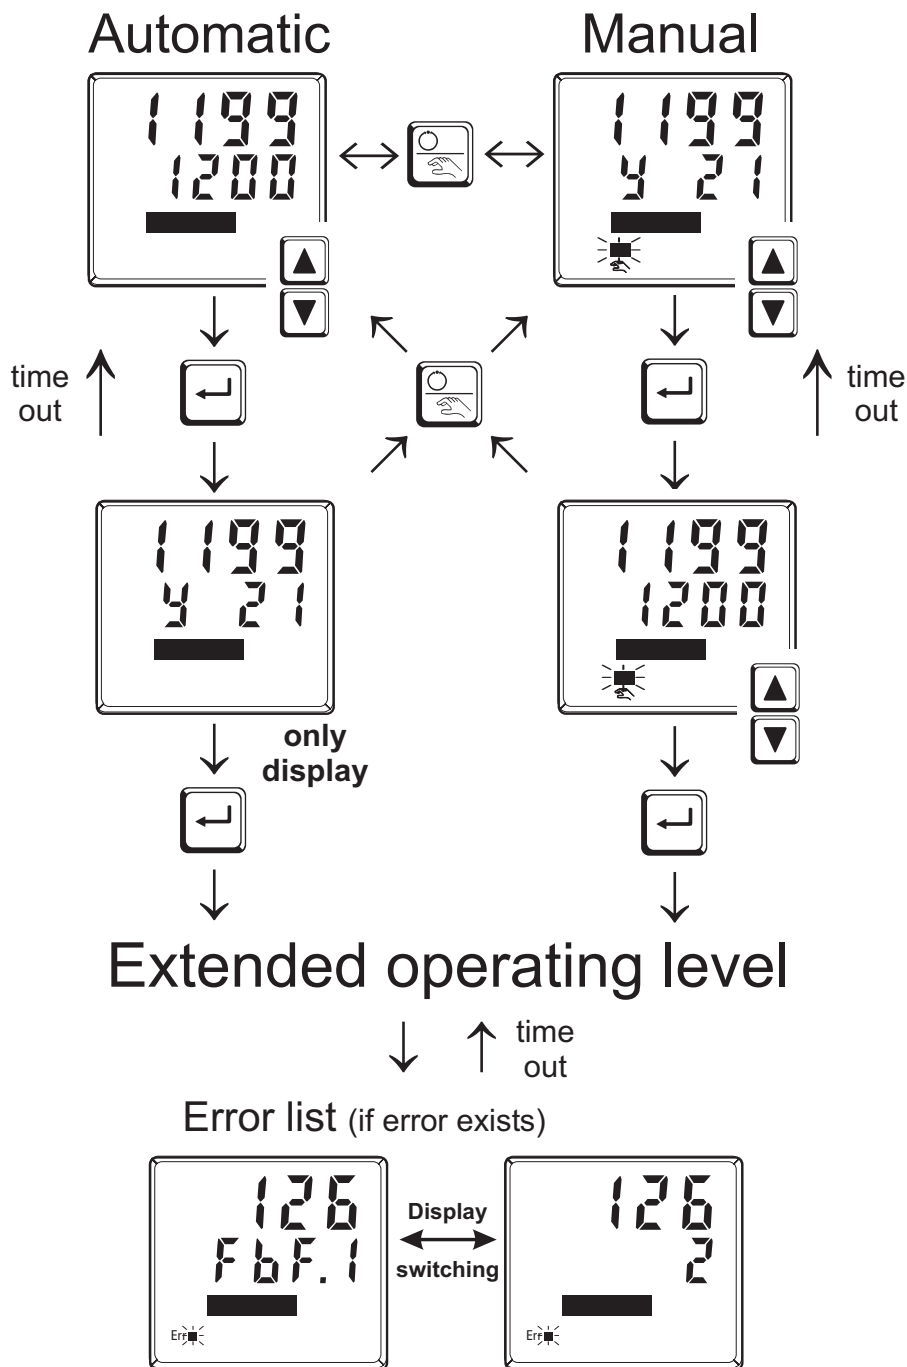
Automatic

Manual

1199
1200

1199
y 21

time out

time out

1199
y 21

1199
1200

only display

Extended operating level

time out

Error list (if error exists)

126
FbF.1

Err

Display switching

126
2

Err